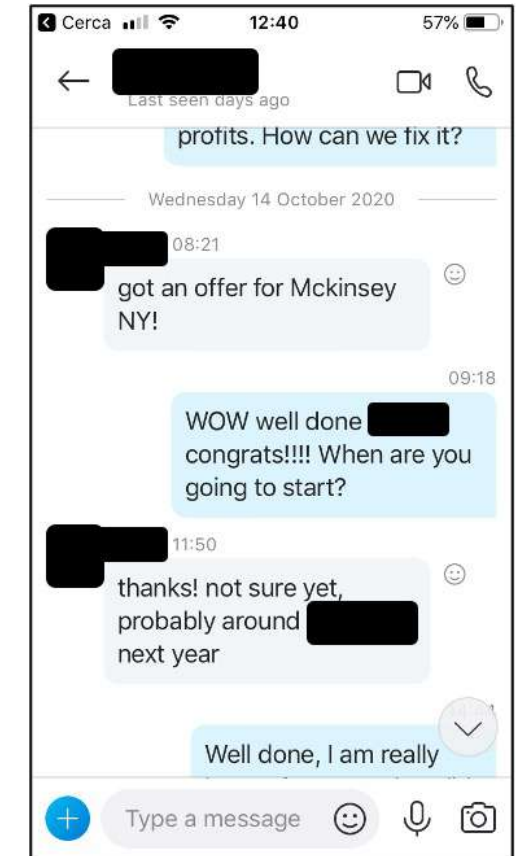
Cerca 12:40 57%

Last seen days ago

profits. How can we fix it?

Wednesday 14 October 2020

08:21

got an offer for Mckinsey NY!

09:18

WOW well done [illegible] congrats!!!! When are you going to start?

11:50

thanks! not sure yet, probably around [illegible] next year

Well done, I am really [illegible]

Type a message